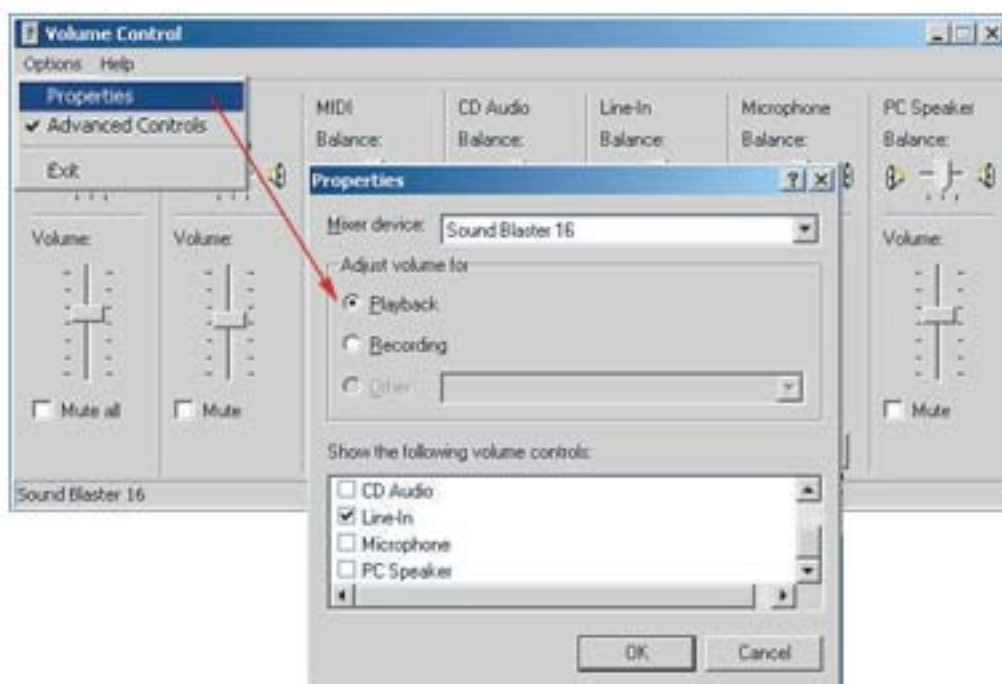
Volume Control
Options Help
Properties
✔ Advanced Controls
Exit

MIDI
Balance:

CD Audio
Balance:

Line-In
Balance:

Microphone
Balance:

PC Speaker
Balance:

Volume:
Mute all

Volume:
Mute

Volume:
Mute

Sound Blaster 16

Properties
Mixer device: Sound Blaster 16
Adjust volume for
Playback
Recording
Other
Show the following volume controls:
CD Audio
Line-In
Microphone
PC Speaker
OK
Cancel